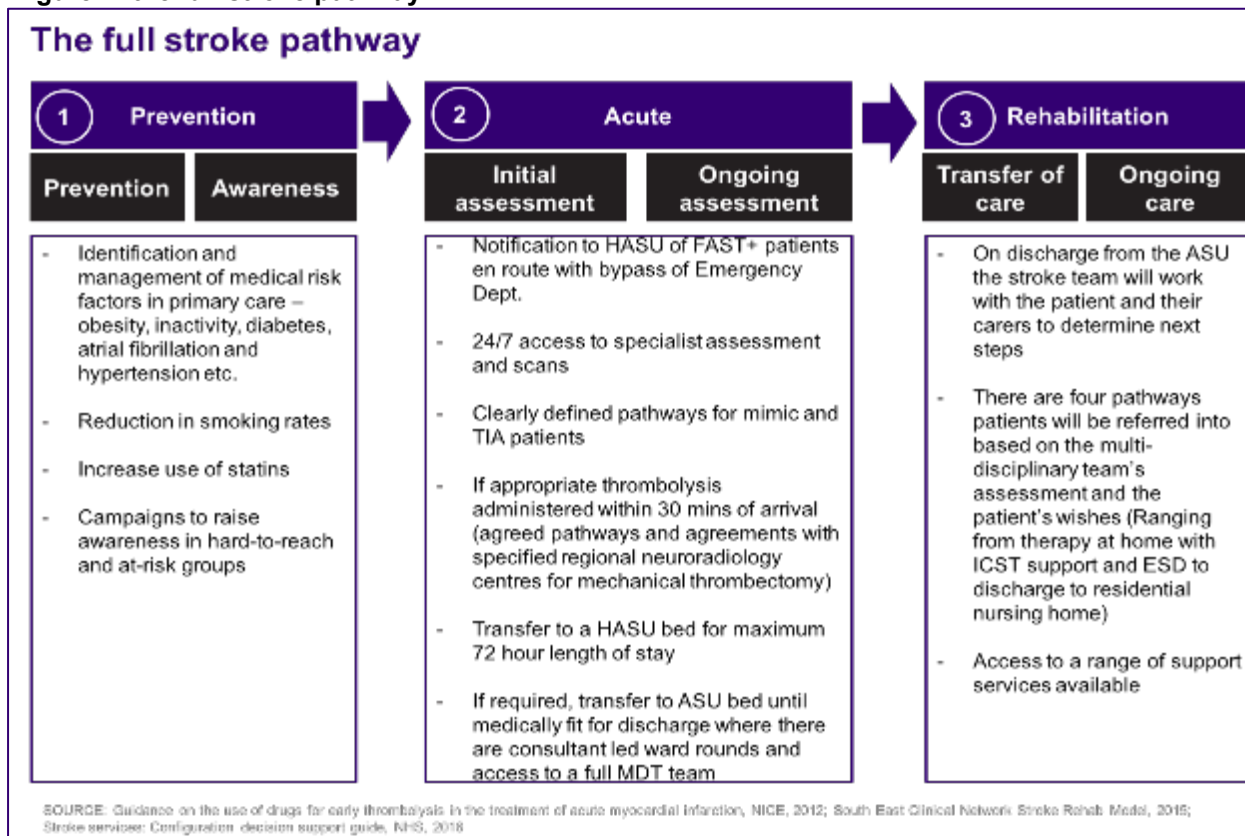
The full stroke pathway

1 Prevention

Prevention | Awareness

- Identification and management of medical risk factors in primary care – obesity, inactivity, diabetes, atrial fibrillation and hypertension etc.
- Reduction in smoking rates
- Increase use of statins
- Campaigns to raise awareness in hard-to-reach and at-risk groups

2 Acute

Initial assessment | Ongoing assessment

- Notification to HASU of FAST+ patients en route with bypass of Emergency Dept.
- 24/7 access to specialist assessment and scans
- Clearly defined pathways for mimic and TIA patients
- If appropriate thrombolysis administered within 30 mins of arrival (agreed pathways and agreements with specified regional neuroradiology centres for mechanical thrombectomy)
- Transfer to a HASU bed for maximum 72 hour length of stay
- If required, transfer to ASU bed until medically fit for discharge where there are consultant led ward rounds and access to a full MDT team

3 Rehabilitation

Transfer of care | Ongoing care

- On discharge from the ASU the stroke team will work with the patient and their carers to determine next steps
- There are four pathways patients will be referred into based on the multi-disciplinary team's assessment and the patient's wishes (Ranging from therapy at home with ICST support and ESD to discharge to residential nursing home)
- Access to a range of support services available

SOURCE: Guidance on the use of drugs for early thrombolysis in the treatment of acute myocardial infarction, NICE, 2012; South East Clinical Network Stroke Rehab Model, 2015; Stroke services: Configuration decision support guide, NHS, 2018